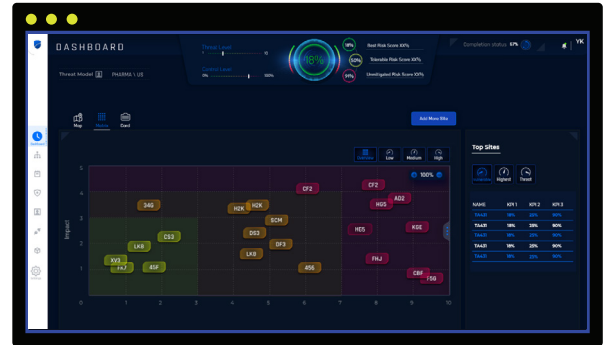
DASHBOARD

Threat Model PHARMA 1, US

Threat Level
1 10

Control Level
0% 100%

18%

18% Real Risk Score XX%
52% Tolerable Risk Score XX%
91% Unmitigated Risk Score XX%

Completion status 97%

YK

Map Matrix Card

Add More Site

Heatmap Low Medium High

100%

Impact

5
4
3
2
1

0 1 2 3 4 5 6 7 8 9 10

CF2
CF2
AD2
34G
H2K
H2K
HG5
SCM
DS3
CS3
HE5
KGE
DF3
LKB
LKB
XV3
FHJ
FA7
45F
456
CBF
F56

Top Sites

Vulnerable Highest Threat

| NAME | KPI 1 | KPI 2 | KPI 3 |
|---|---|---|---|
| TA431 | 18% | 23% | 90% |
| TA431 | 18% | 23% | 90% |
| TA431 | 18% | 23% | 90% |
| TA431 | 18% | 23% | 90% |
| TA431 | 18% | 23% | 90% |